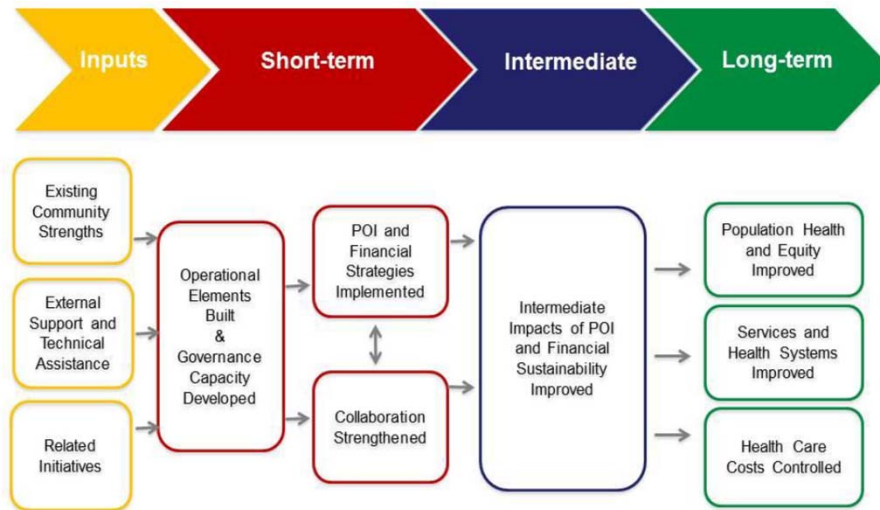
Inputs

Short-term

Intermediate

Long-term

Existing Community Strengths

External Support and Technical Assistance

Related Initiatives

Operational Elements Built & Governance Capacity Developed

POI and Financial Strategies Implemented

Collaboration Strengthened

Intermediate Impacts of POI and Financial Sustainability Improved

Population Health and Equity Improved

Services and Health Systems Improved

Health Care Costs Controlled